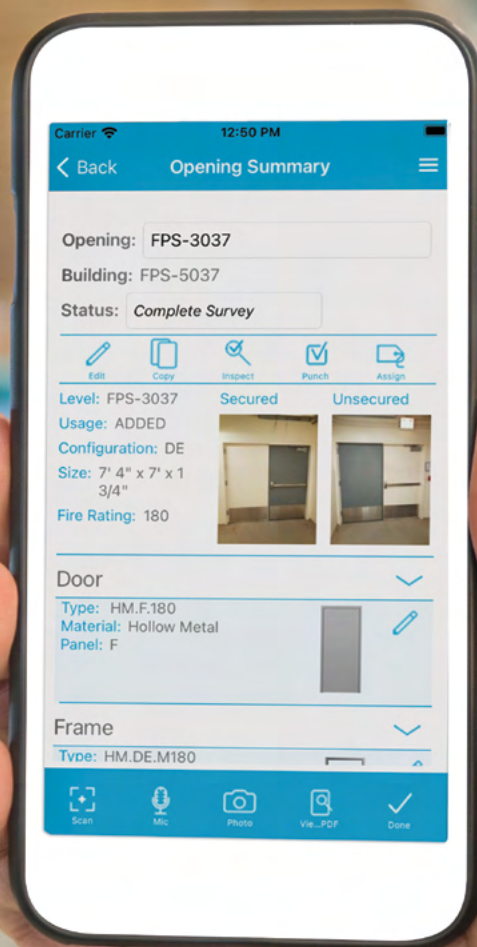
Carrier
12:50 PM
Back
Opening Summary

Opening: FPS-3037
Building: FPS-5037
Status: Complete Survey

Edit
Copy
Inspect
Punch
Assign

Level: FPS-3037
Usage: ADDED
Configuration: DE
Size: 7' 4" x 7' x 1 3/4"
Fire Rating: 180
Secured
Unsecured

Door
Type: HM.F.180
Material: Hollow Metal
Panel: F

Frame
Type: HM.DE.M180

Scan
Mic
Photo
Vie...PDF
Done